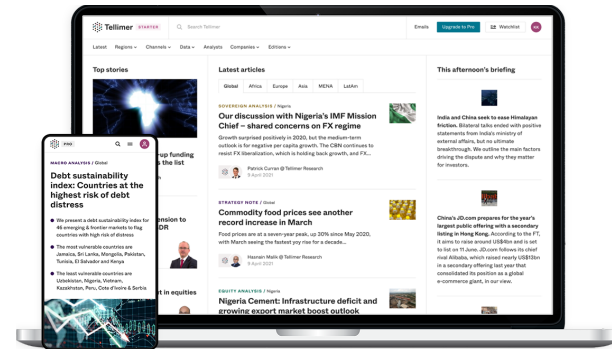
Tellimer STARTER Search Tellimer Emails Upgrade to Pro Watchlist

Latest Regions Channels Data Analysts Companies Editions

Top stories

up funding the list

ension to DR

t in equities

Latest articles

Global Africa Europe Asia MENA LatAm

SOVEREIGN ANALYSIS / Nigeria

Our discussion with Nigeria's IMF Mission Chief – shared concerns on FX regime

Growth surprised positively in 2020, but the medium-term outlook is for negative per capita growth. The CBN continues to resist FX liberalization, which is holding back growth, and FX...

Patrick Curran @ Tellimer Research
9 April 2021

STRATEGY NOTE / Global

Commodity food prices see another record increase in March

Food prices are at a seven-year peak, up 30% since May 2020, with March seeing the fastest yoy rise for a decade...

Hasnain Malik @ Tellimer Research
9 April 2021

EQUITY ANALYSIS / Nigeria

Nigeria Cement: Infrastructure deficit and growing export market boost outlook

This afternoon's briefing

India and China seek to ease Himalayan friction. Bilateral talks ended with positive statements from India's ministry of external affairs, but no ultimate breakthrough. We outline the main factors driving the dispute and why they matter for investors.

China's JD.com prepares for the year's largest public offering with a secondary listing in Hong Kong. According to the FT, it aims to raise around US$4bn and is set to list on 11 June. JD.com follows its chief rival Alibaba, which raised nearly US$13bn in a secondary offering last year that consolidated its position as a global e-commerce giant, in our view.

MACRO ANALYSIS / Global

Debt sustainability index: Countries at the highest risk of debt distress

We present a debt sustainability index for 46 emerging & frontier markets to flag countries with high risk of distress

The most vulnerable countries are Jamaica, Sri Lanka, Mongolia, Pakistan, Tunisia, El Salvador and Kenya

The least vulnerable countries are Uzbekistan, Nigeria, Vietnam, Kazakhstan, Peru, Cote d'Ivoire & Serbia